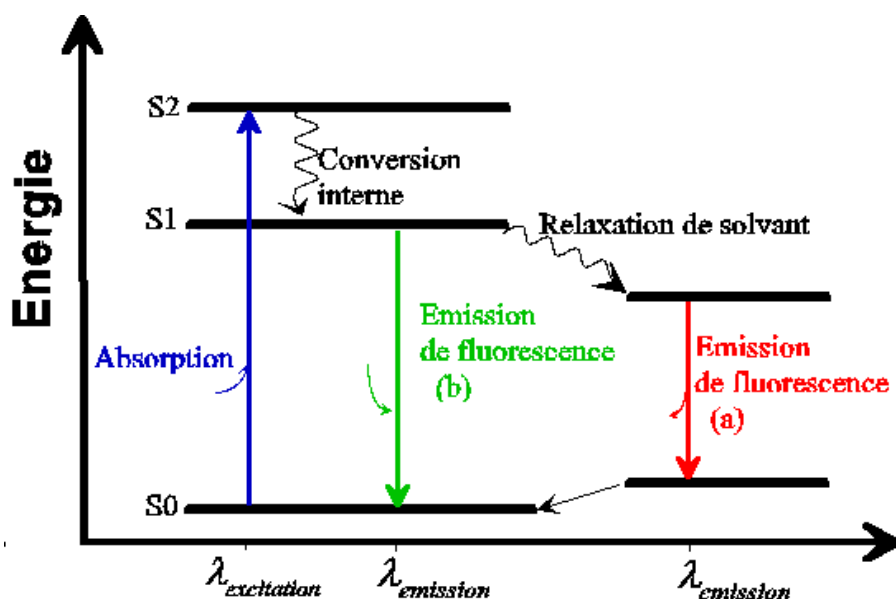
Energie

S2

Conversion interne

S1

Relaxation de solvant

Absorption

Emission de fluorescence (b)

Emission de fluorescence (a)

S0

$\lambda_{excitation}$ $\lambda_{emission}$ $\lambda_{emission}$